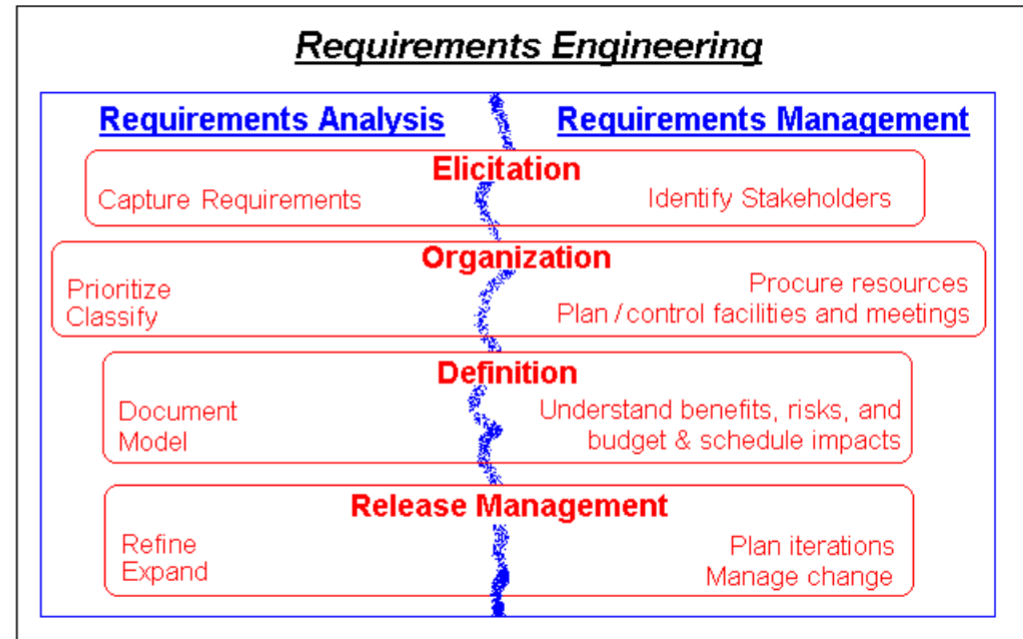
Requirements Engineering

Requirements Analysis

Requirements Management

Elicitation

Capture Requirements

Identify Stakeholders

Organization

Prioritize
Classify

Procure resources
Plan / control facilities and meetings

Definition

Document
Model

Understand benefits, risks, and budget & schedule impacts

Release Management

Refine
Expand

Plan iterations
Manage change